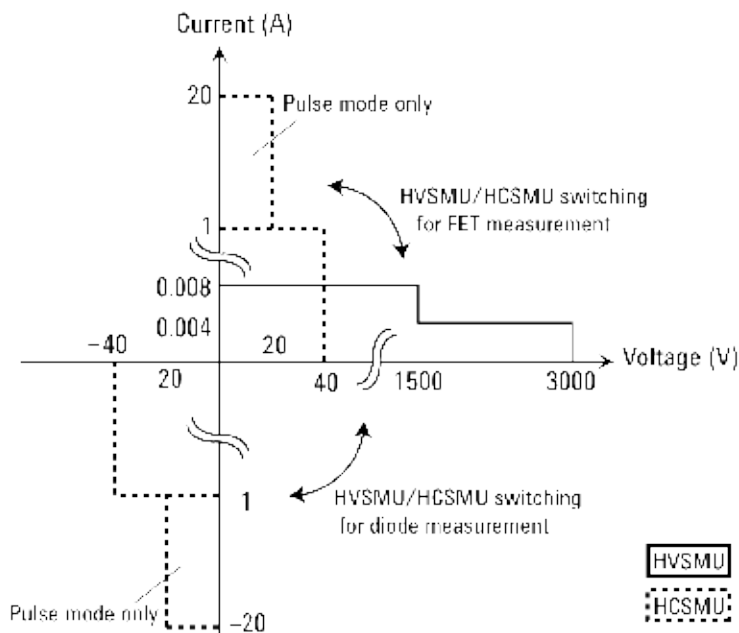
Current (A)

20
Pulse mode only

HVSMU/HCSMU switching for FET measurement

1
0.008
0.004
-40
20
20
40
1500
3000
Voltage (V)

1
HVSMU/HCSMU switching for diode measurement

Pulse mode only
-20

HVSMU
HCSMU